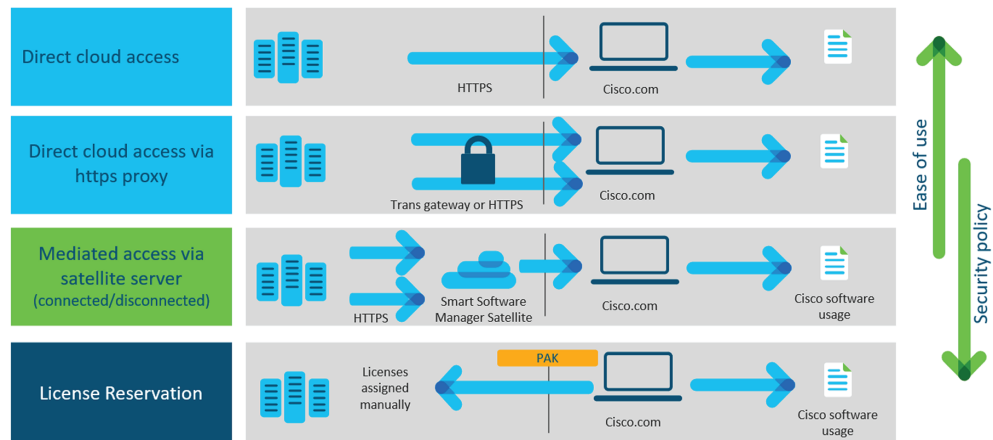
Direct cloud access

HTTPS

Cisco.com

Direct cloud access via https proxy

Trans gateway or HTTPS

Cisco.com

Mediated access via satellite server
(connected/disconnected)

HTTPS

Smart Software Manager Satellite

Cisco.com

Cisco software usage

License Reservation

Licenses assigned manually

PAK

Cisco.com

Cisco software usage

Ease of use

Security policy